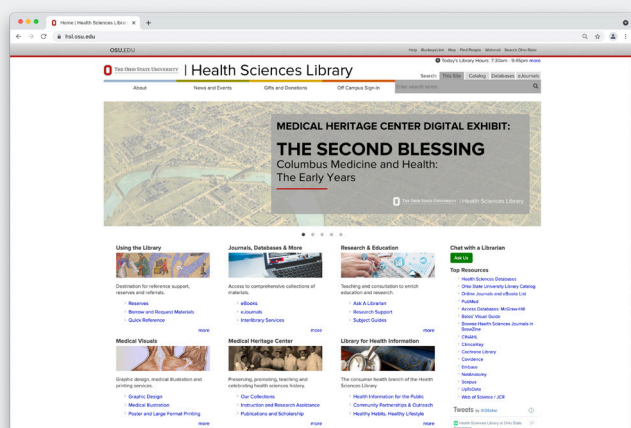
Home | Health Sciences Librar ×
hsl.osu.edu

OSU.EDU

Help BuckeyeLink Map Find People Webmail Search Ohio State

The Ohio State University | Health Sciences Library

Today's Library Hours: 7:30am - 9:45pm more

Search: This Site Catalog Databases eJournals

Enter search terms

About News and Events Gifts and Donations Off Campus Sign-In

MEDICAL HERITAGE CENTER DIGITAL EXHIBIT:

THE SECOND BLESSING

Columbus Medicine and Health: The Early Years

The Ohio State University | Health Sciences Library

Using the Library

Destination for reference support, reserves and referrals.

Reserves
Borrow and Request Materials
Quick Reference

more

Journals, Databases & More

Access to comprehensive collections of materials.

eBooks
eJournals
Interlibrary Services

more

Research & Education

Teaching and consultation to enrich education and research.

Ask A Librarian
Research Support
Subject Guides

more

Chat with a Librarian

Ask Us

Top Resources

Health Sciences Databases
Ohio State University Library Catalog
Online Journals and eBooks List
PubMed
Access Databases: McGraw-Hill
Bates' Visual Guide
Browse Health Sciences Journals in BrowZine
CINAHL
ClinicalKey
Cochrane Library
Covidence
Embase
Natstandard
Scopus
UpToDate
Web of Science / JCR

Medical Visuals

Graphic design, medical illustration and printing services.

Graphic Design
Medical Illustration
Poster and Large Format Printing

more

Medical Heritage Center

Preserving, promoting, teaching and celebrating health sciences history.

Our Collections
Instruction and Research Assistance
Publications and Scholarship

more

Library for Health Information

The consumer health branch of the Health Sciences Library.

Health Information for the Public
Community Partnerships & Outreach
Healthy Habits, Healthy Lifestyle

more

Tweets by @OSUhsl

Health Sciences Library at Ohio State